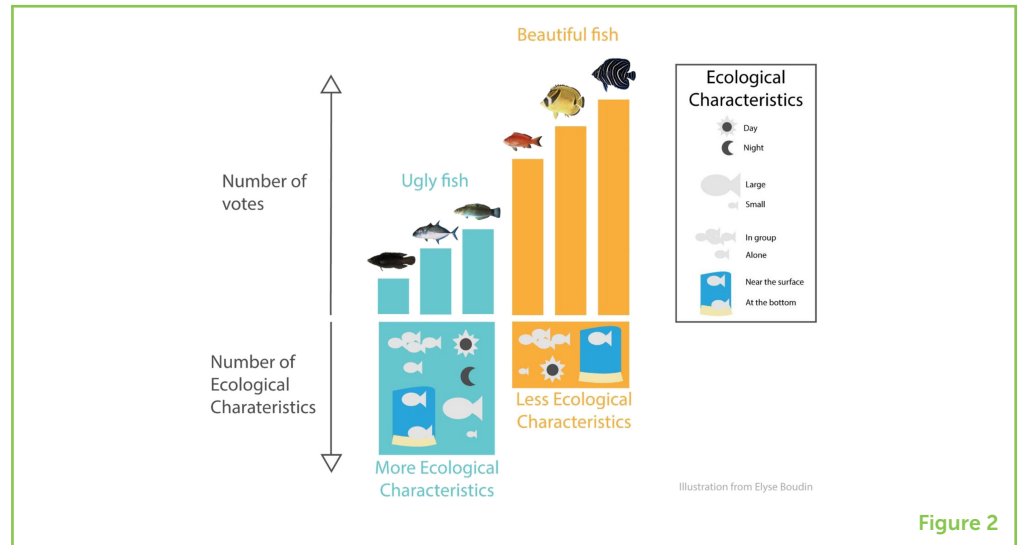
Beautiful fish

Ugly fish

Number of votes

Number of Ecological Charateristics

Ecological Characteristics

Day

Night

Large

Small

In group

Alone

Near the surface

At the bottom

Less Ecological Characteristics

More Ecological Characteristics

Illustration from Elyse Boudin

Figure 2